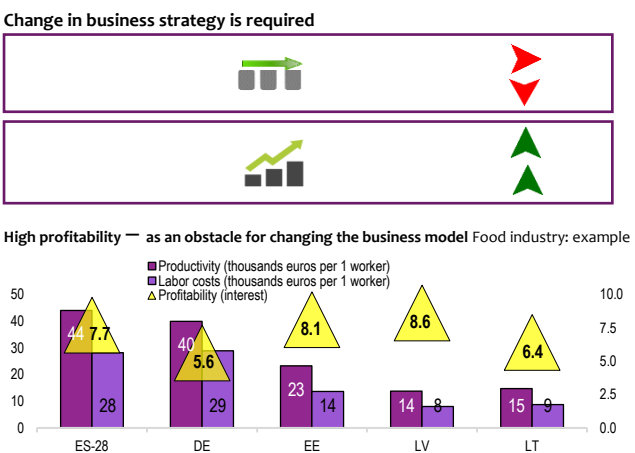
Change in business strategy is required

High profitability – as an obstacle for changing the business model Food industry: example

Productivity (thousands euros per 1 worker)
Labor costs (thousands euros per 1 worker)
Profitability (interest)

| | Productivity | Labor costs | Profitability |
|---|---|---|---|
| ES-28 | 44 | 28 | 7.7 |
| DE | 40 | 29 | 5.6 |
| EE | 23 | 14 | 8.1 |
| LV | 14 | 8 | 8.6 |
| LT | 15 | 9 | 6.4 |

50 40 30 20 10 0

10.0 7.5 5.0 2.5 0.0